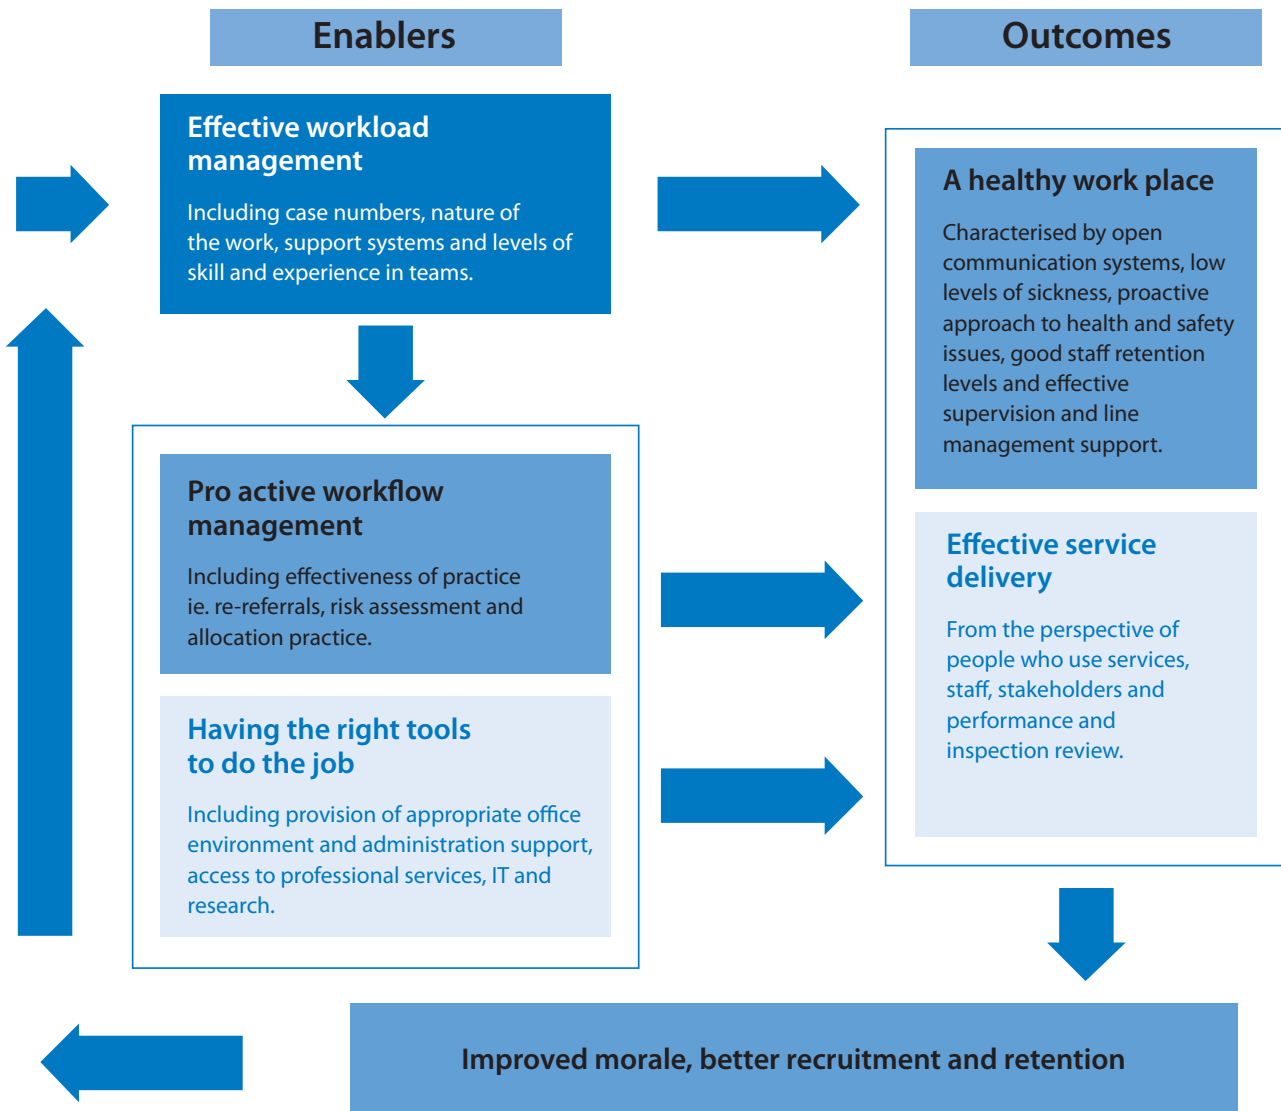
Enablers

Outcomes

Effective workload management

Including case numbers, nature of the work, support systems and levels of skill and experience in teams.

A healthy work place

Characterised by open communication systems, low levels of sickness, proactive approach to health and safety issues, good staff retention levels and effective supervision and line management support.

Pro active workflow management

Including effectiveness of practice ie. re-referrals, risk assessment and allocation practice.

Effective service delivery

From the perspective of people who use services, staff, stakeholders and performance and inspection review.

Having the right tools to do the job

Including provision of appropriate office environment and administration support, access to professional services, IT and research.

Improved morale, better recruitment and retention